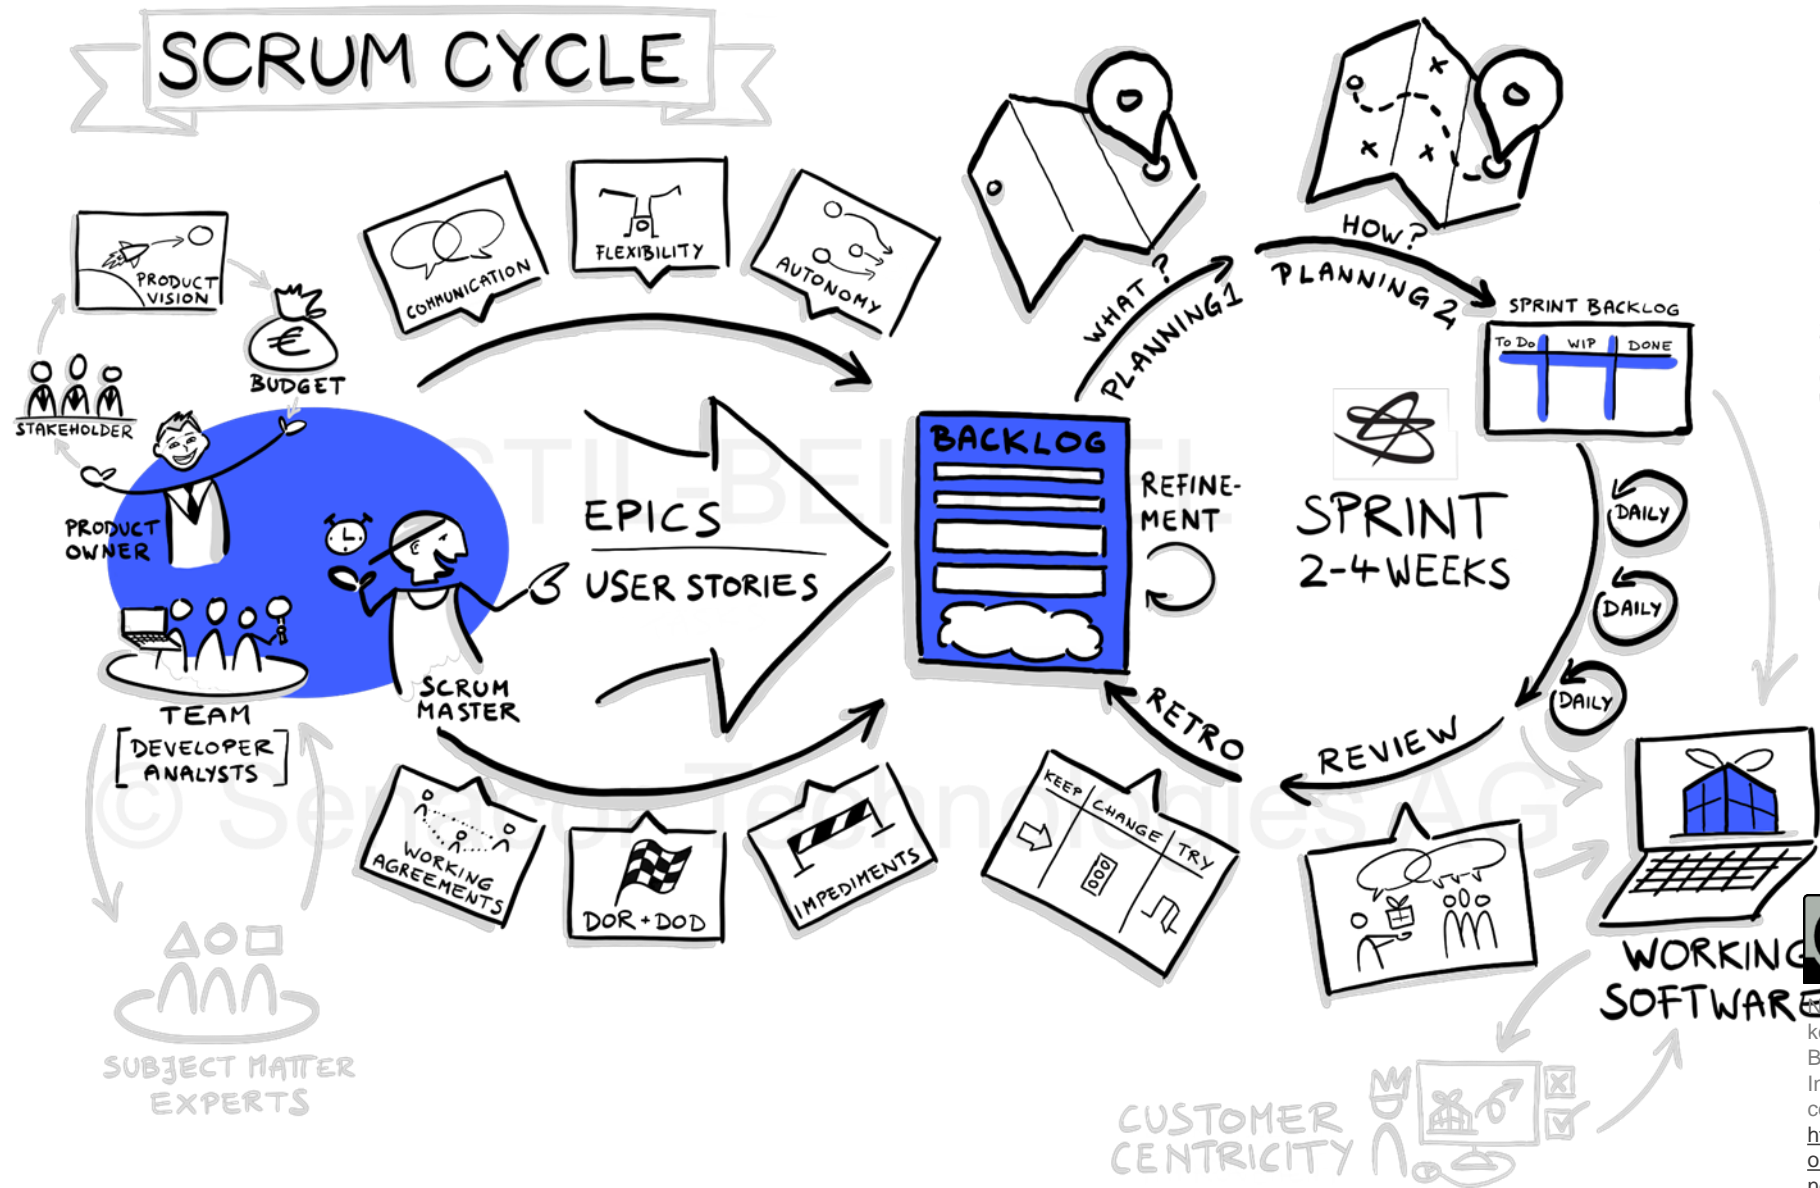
SCRUM CYCLE

PRODUCT VISION

BUDGET

STAKEHOLDER

PRODUCT OWNER

TEAM
[DEVELOPER ANALYSTS]

SCRUM MASTER

SUBJECT MATTER EXPERTS

COMMUNICATION

FLEXIBILITY

AUTONOMY

EPICS

USER STORIES

WORKING AGREEMENTS

DOR + DOD

IMPEDIMENTS

BACKLOG

REFINE-MENT

WHAT?
PLANNING 1

HOW?
PLANNING 2

SPRINT BACKLOG

| To Do | WIP | DONE |
|---|---|---|

SPRINT
2-4 WEEKS

DAILY

DAILY

DAILY

REVIEW

RETRO

KEEP CHANGE TRY

WORKING SOFTWARE

CUSTOMER CENTRICITY

© Sentacon Technologies AG